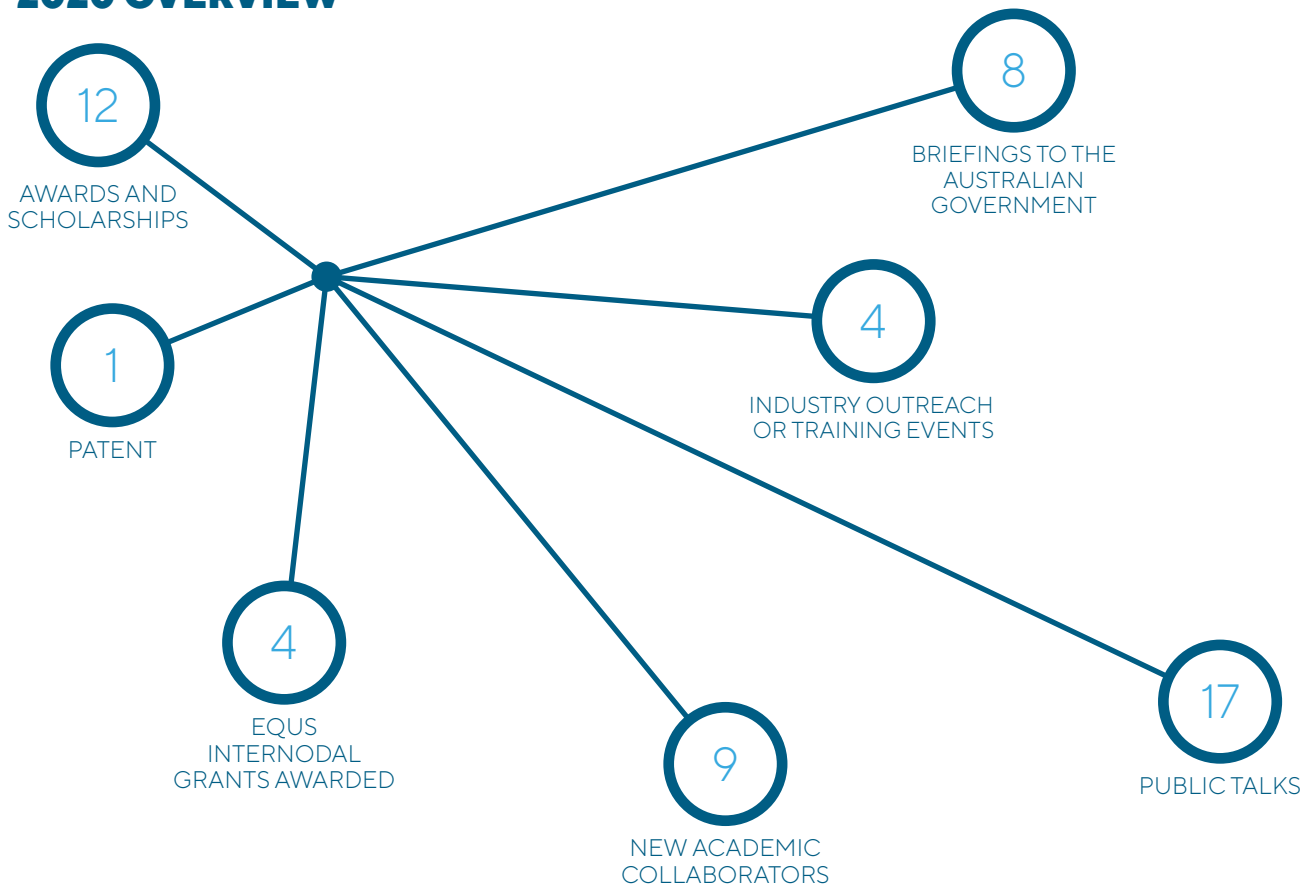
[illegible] OVERVIEW

12
AWARDS AND SCHOLARSHIPS

8
BRIEFINGS TO THE AUSTRALIAN GOVERNMENT

1
PATENT

4
INDUSTRY OUTREACH OR TRAINING EVENTS

4
EQUS INTERNODAL GRANTS AWARDED

9
NEW ACADEMIC COLLABORATORS

17
PUBLIC TALKS